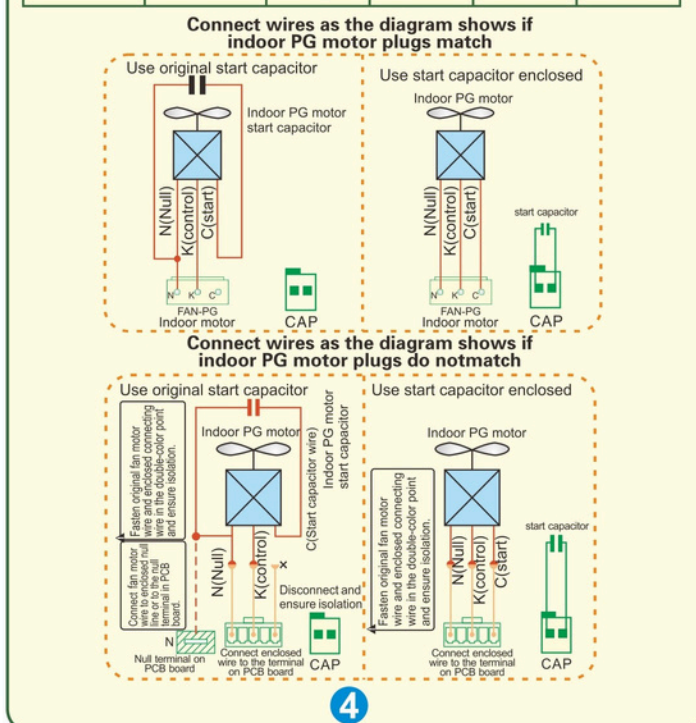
Connect wires as the diagram shows if indoor PG motor plugs match

Use original start capacitor

Indoor PG motor start capacitor

N(Null) K(control) C(start)

N K C

FAN-PG Indoor motor

CAP

Use start capacitor enclosed

Indoor PG motor

N(Null) K(control) C(start)

start capacitor

N K C

FAN-PG Indoor motor

CAP

Connect wires as the diagram shows if indoor PG motor plugs do notmatch

Use original start capacitor

Fasten original fan motor wire and enclosed connecting wire in the double-color point and ensure isolation.

Connect fan motor wire to enclosed null line or to the null terminal in PCB board.

Indoor PG motor

Indoor PG motor start capacitor

C(Start capacitor wire)

N(Null) K(control)

×

Disconnect and ensure isolation

N

Null terminal on PCB board

Connect enclosed wire to the terminal on PCB board

CAP

Use start capacitor enclosed

Indoor PG motor

Fasten original fan motor wire and enclosed connecting wire in the double-color point and ensure isolation.

N(Null) K(control) C(start)

start capacitor

Connect enclosed wire to the terminal on PCB board

CAP

4